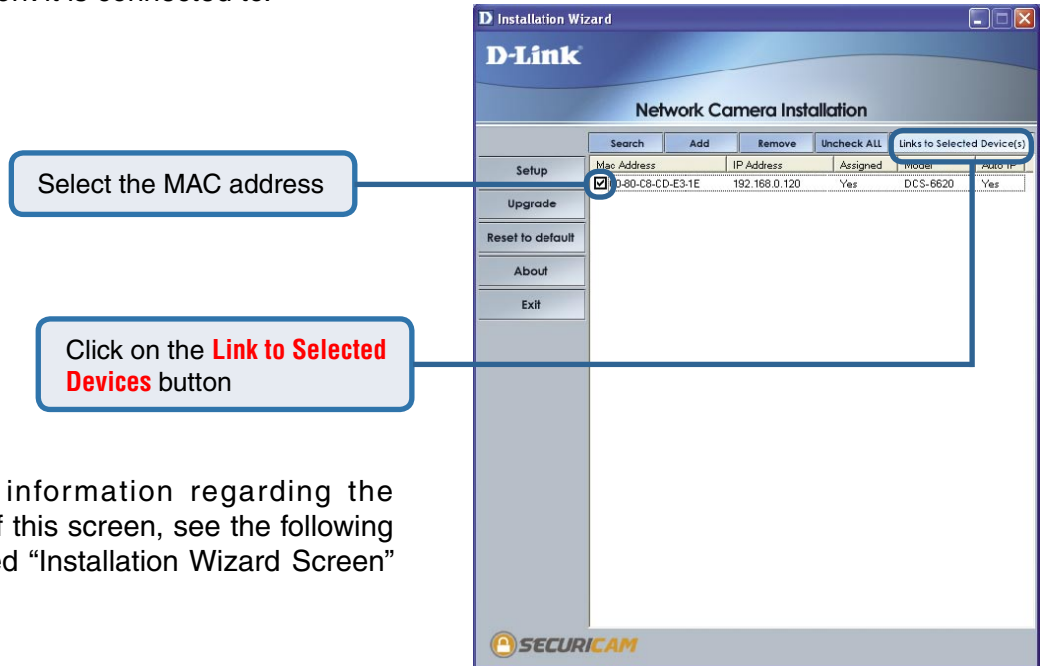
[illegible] it is connected to.

Installation Wizard

D-Link

Network Camera Installation

Search | Add | Remove | Uncheck ALL | Links to Selected Device(s)

Setup

Upgrade

Reset to default

About

Exit

| Mac Address | IP Address | Assigned | Model | Auto IP |
|---|---|---|---|---|
| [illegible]0-80-C8-CD-E3-1E | 192.168.0.120 | Yes | DCS-6620 | Yes |

Select the MAC address

Click on the Link to Selected Devices button

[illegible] information regarding the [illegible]f this screen, see the following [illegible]ed "Installation Wizard Screen"

SECURICAM